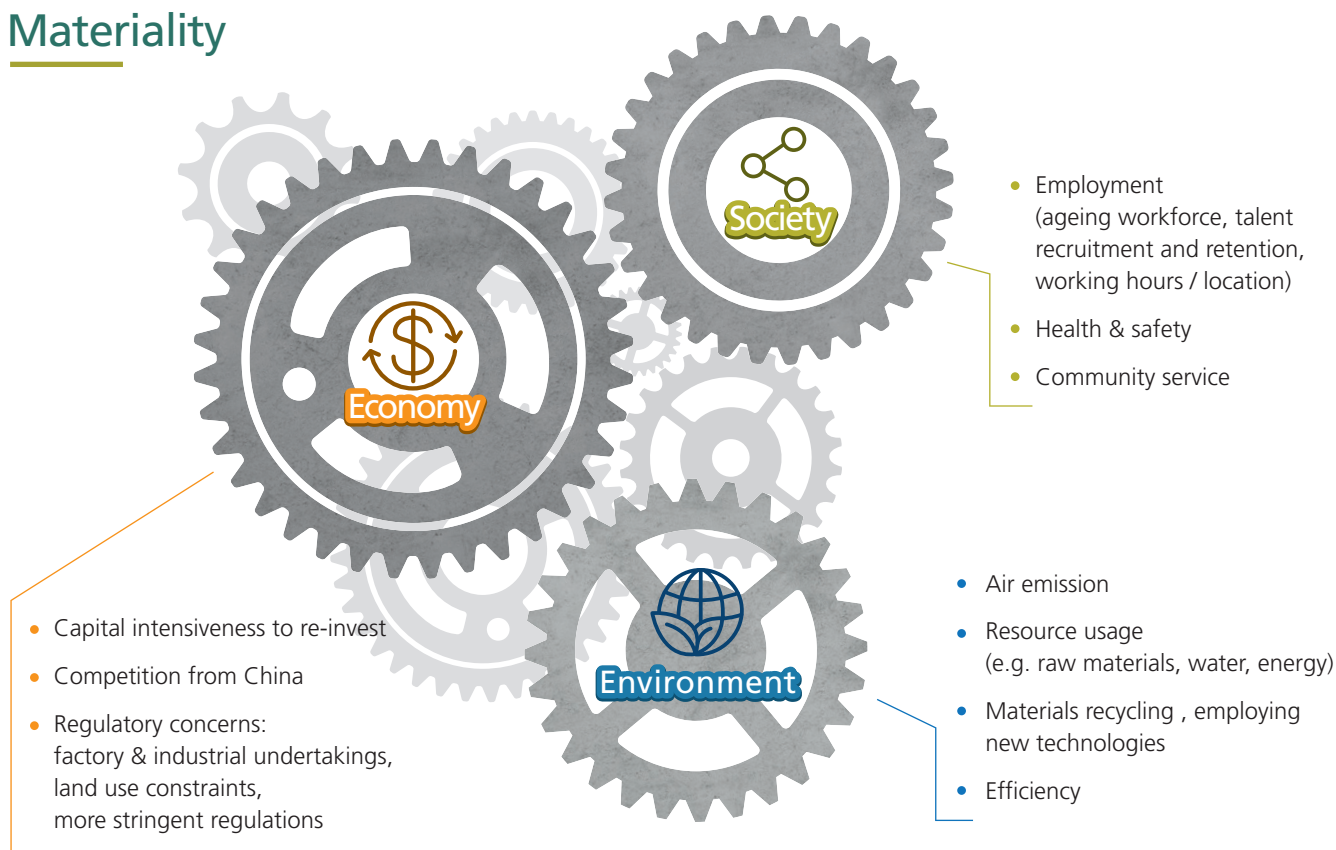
Materiality

Society

- Employment (ageing workforce, talent recruitment and retention, working hours / location)
- Health & safety
- Community service

Economy

- Capital intensiveness to re-invest
- Competition from China
- Regulatory concerns: factory & industrial undertakings, land use constraints, more stringent regulations

Environment

- Air emission
- Resource usage (e.g. raw materials, water, energy)
- Materials recycling , employing new technologies
- Efficiency